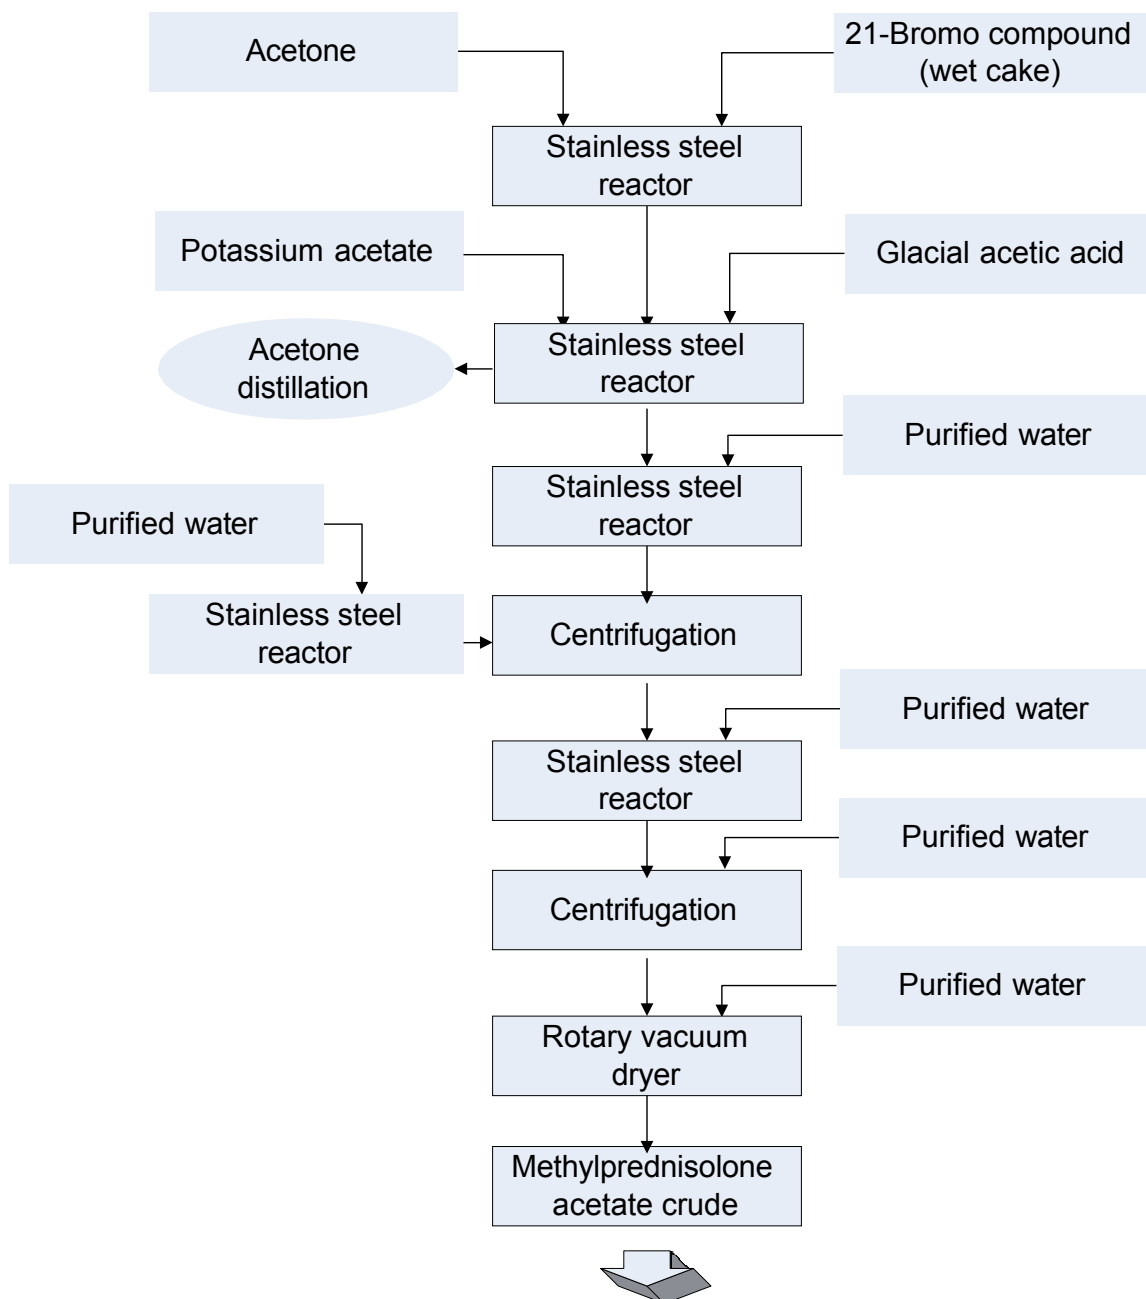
Acetone

21-Bromo compound (wet cake)

Stainless steel reactor

Potassium acetate

Glacial acetic acid

Acetone distillation

Stainless steel reactor

Purified water

Stainless steel reactor

Purified water

Stainless steel reactor

Centrifugation

Purified water

Stainless steel reactor

Purified water

Centrifugation

Purified water

Rotary vacuum dryer

Methylprednisolone acetate crude